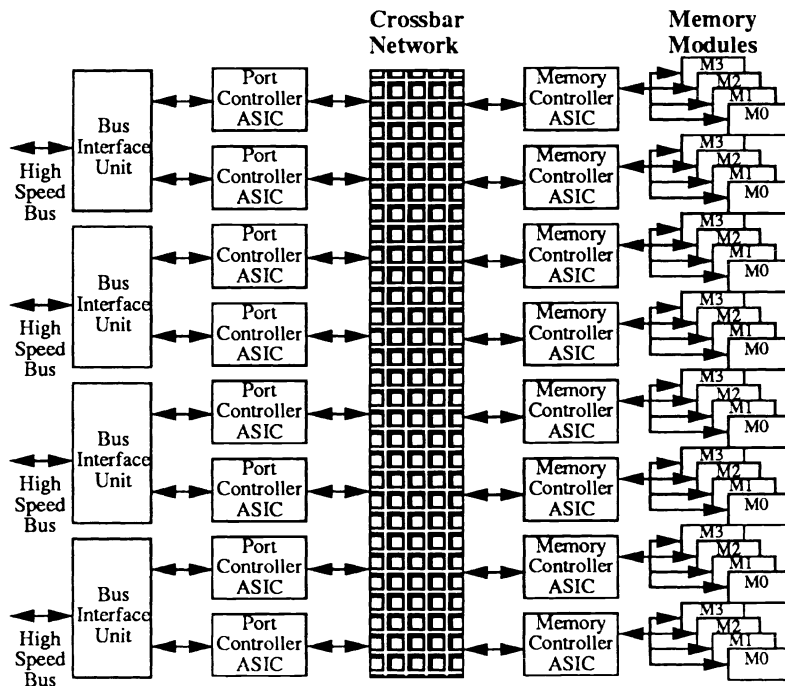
Crossbar Network

Memory Modules

Bus Interface Unit

High Speed Bus

Port Controller ASIC

Port Controller ASIC

Memory Controller ASIC

M3 M2 M1 M0

Memory Controller ASIC

M3 M2 M1 M0

Bus Interface Unit

High Speed Bus

Port Controller ASIC

Port Controller ASIC

Memory Controller ASIC

M3 M2 M1 M0

Memory Controller ASIC

M3 M2 M1 M0

Bus Interface Unit

High Speed Bus

Port Controller ASIC

Port Controller ASIC

Memory Controller ASIC

M3 M2 M1 M0

Memory Controller ASIC

M3 M2 M1 M0

Bus Interface Unit

High Speed Bus

Port Controller ASIC

Port Controller ASIC

Memory Controller ASIC

M3 M2 M1 M0

Memory Controller ASIC

M3 M2 M1 M0